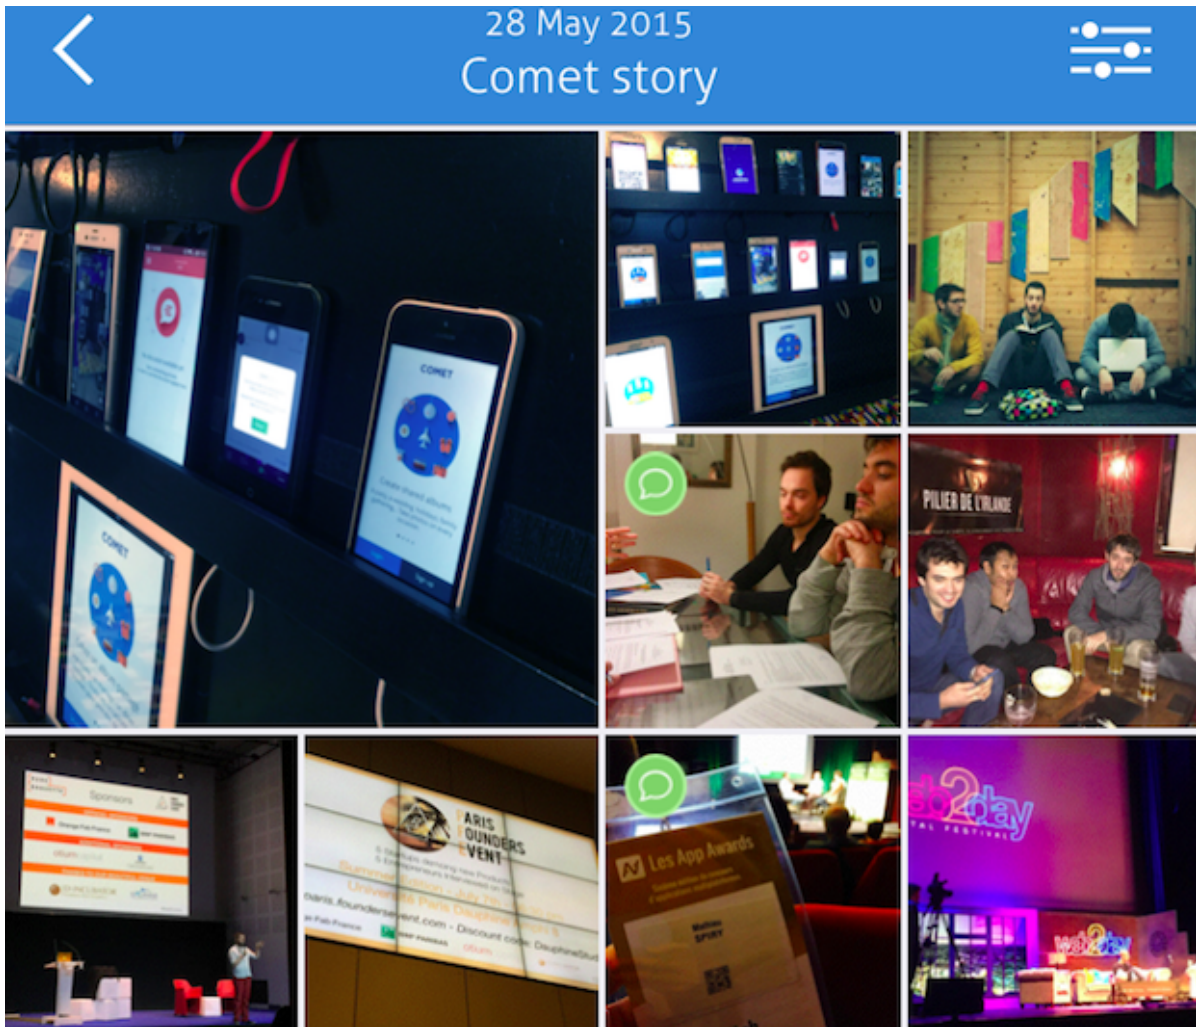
28 May 2015
Comet story

COMET

Create shared albums

COMET

PILIER DE L'IRLANDE

Sponsors

Orange Fab France

BNP PARIBAS

PARIS FOUNDERS EVENT

Université Paris Dauphine

paris.foundersevent.com - Discount code: DauphineStud

Fab France

BNP PARIBAS

Les App Awards

Mathieu SPIRY

web2day

DIGITAL FESTIVAL

web2day